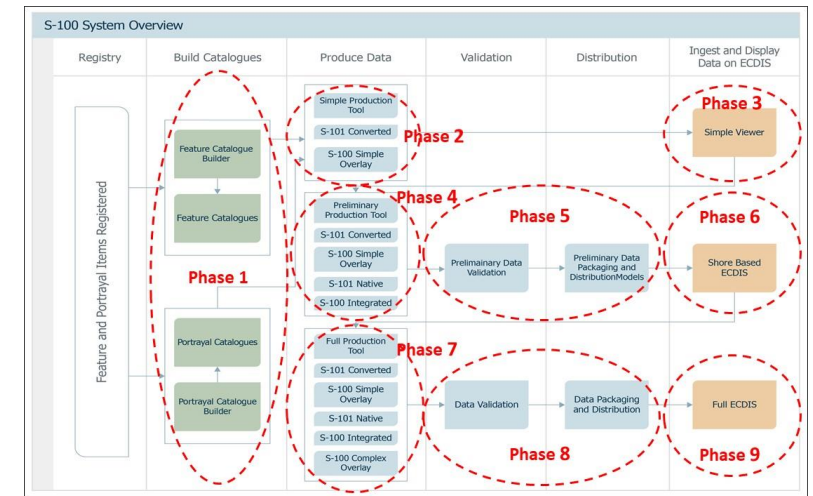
S-100 System Overview

Registry

Build Catalogues

Produce Data

Validation

Distribution

Ingest and Display Data on ECDIS

Feature and Portrayal Items Registered

Feature Catalogue Builder

Feature Catalogues

Phase 1

Portrayal Catalogues

Portrayal Catalogue Builder

Simple Production Tool

S-101 Converted

S-100 Simple Overlay

Phase 2

Phase 3

Simple Viewer

Preliminary Production Tool

S-101 Converted

S-100 Simple Overlay

S-101 Native

S-100 Integrated

Phase 4

Phase 5

Preliminary Data Validation

Preliminary Data Packaging and DistributionModels

Phase 6

Shore Based ECDIS

Full Production Tool

S-101 Converted

S-100 Simple Overlay

S-101 Native

S-100 Integrated

S-100 Complex Overlay

Phase 7

Data Validation

Data Packaging and Distribution

Full ECDIS

Phase 8

Phase 9